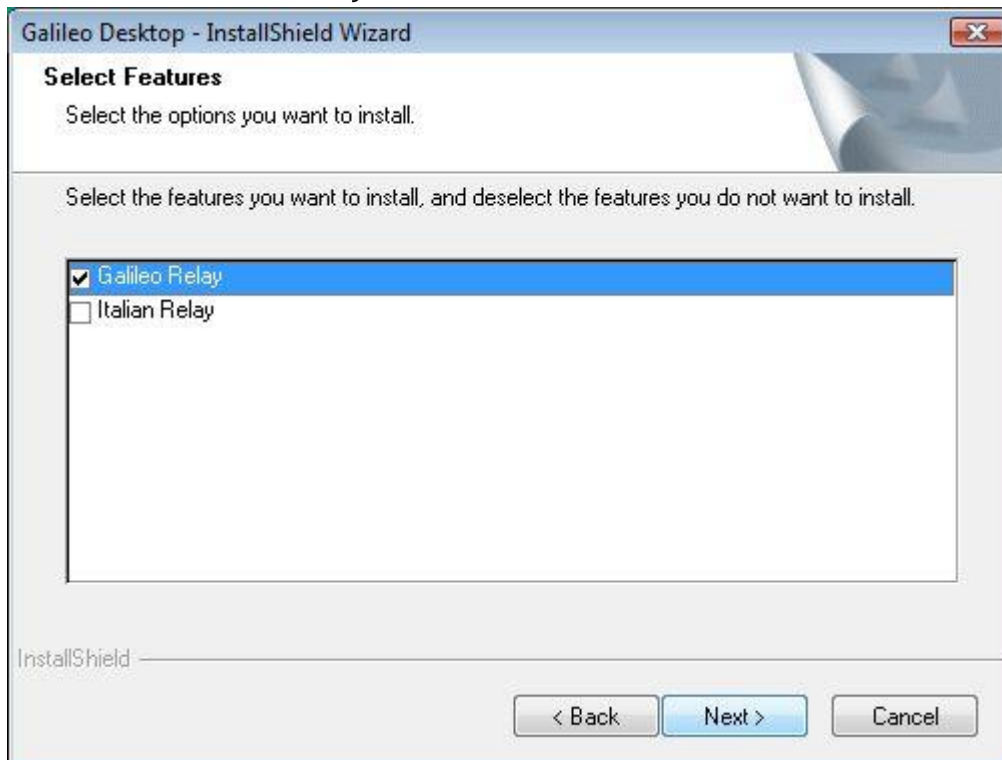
Galileo Desktop - InstallShield Wizard

Select Features
Select the options you want to install.

Select the features you want to install, and deselect the features you do not want to install.

Galileo Relay
Italian Relay

InstallShield

< Back
Next >
Cancel